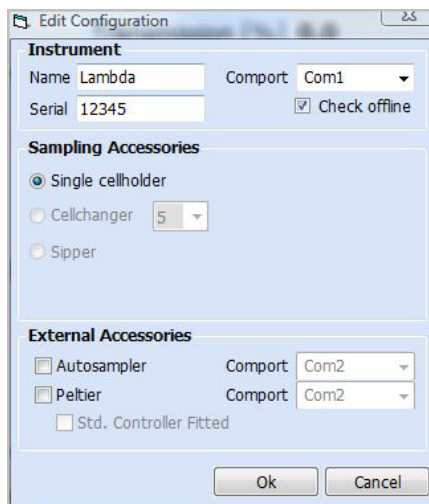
Edit Configuration

Instrument
Name Lambda
Comport Com1
Serial 12345
Check offline

Sampling Accessories
Single cellholder
Cellchanger 5
Sipper

External Accessories
Autosampler
Comport Com2
Peltier
Comport Com2
Std. Controller Fitted

Ok
Cancel